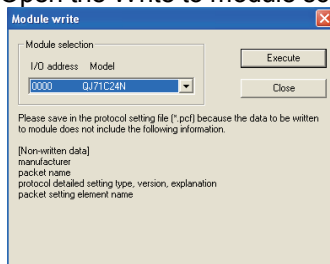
Open the Write to module se

Module write

Module selection

I/O address Model

0000 QJ71C24N

Execute

Close

Please save in the protocol setting file (*.pcf) because the data to be written to module does not include the following information.

[Non-written data]
manufacturer
packet name
protocol detailed setting type, version, explanation
packet setting element name